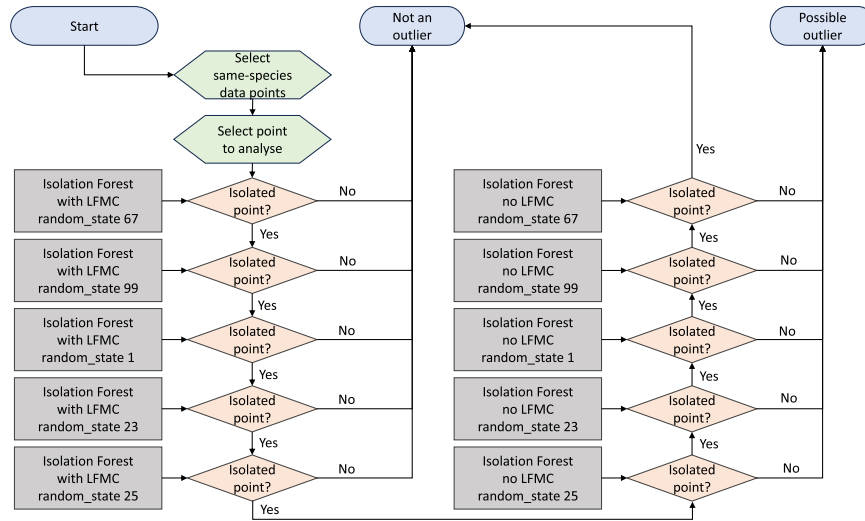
Start

Select same-species data points

Select point to analyse

Not an outlier

Possible outlier

Isolation Forest with LFMC random_state 67

Isolated point?

No

Yes

Isolation Forest with LFMC random_state 99

Isolated point?

No

Yes

Isolation Forest with LFMC random_state 1

Isolated point?

No

Yes

Isolation Forest with LFMC random_state 23

Isolated point?

No

Yes

Isolation Forest with LFMC random_state 25

Isolated point?

No

Yes

Yes

Isolation Forest no LFMC random_state 67

Isolated point?

No

Yes

Isolation Forest no LFMC random_state 99

Isolated point?

No

Yes

Isolation Forest no LFMC random_state 1

Isolated point?

No

Yes

Isolation Forest no LFMC random_state 23

Isolated point?

No

Yes

Isolation Forest no LFMC random_state 25

Isolated point?

No